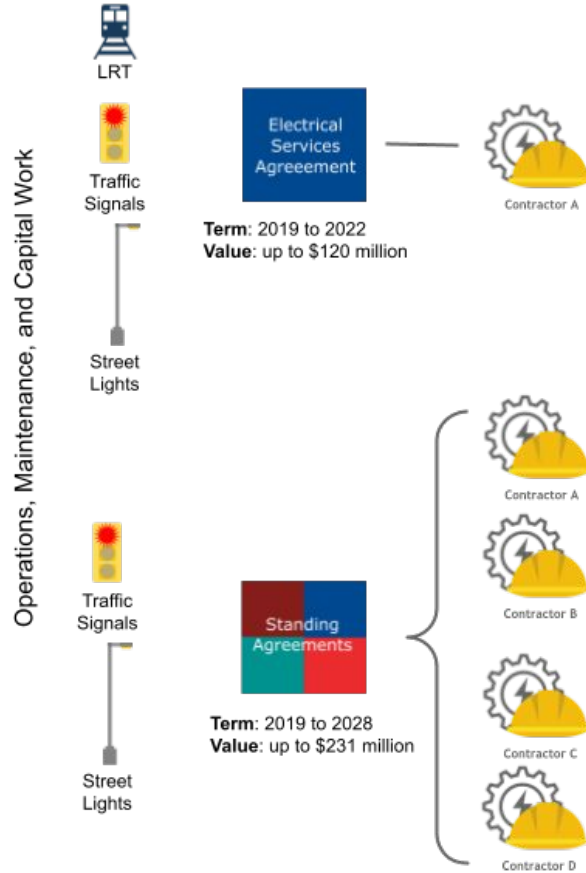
Operations, Maintenance, and Capital Work

LRT

Traffic Signals

Street Lights

Electrical Services Agreeement

Term: 2019 to 2022
Value: up to $120 million

Contractor A

Traffic Signals

Street Lights

Standing Agreements

Term: 2019 to 2028
Value: up to $231 million

Contractor A

Contractor B

Contractor C

Contractor D